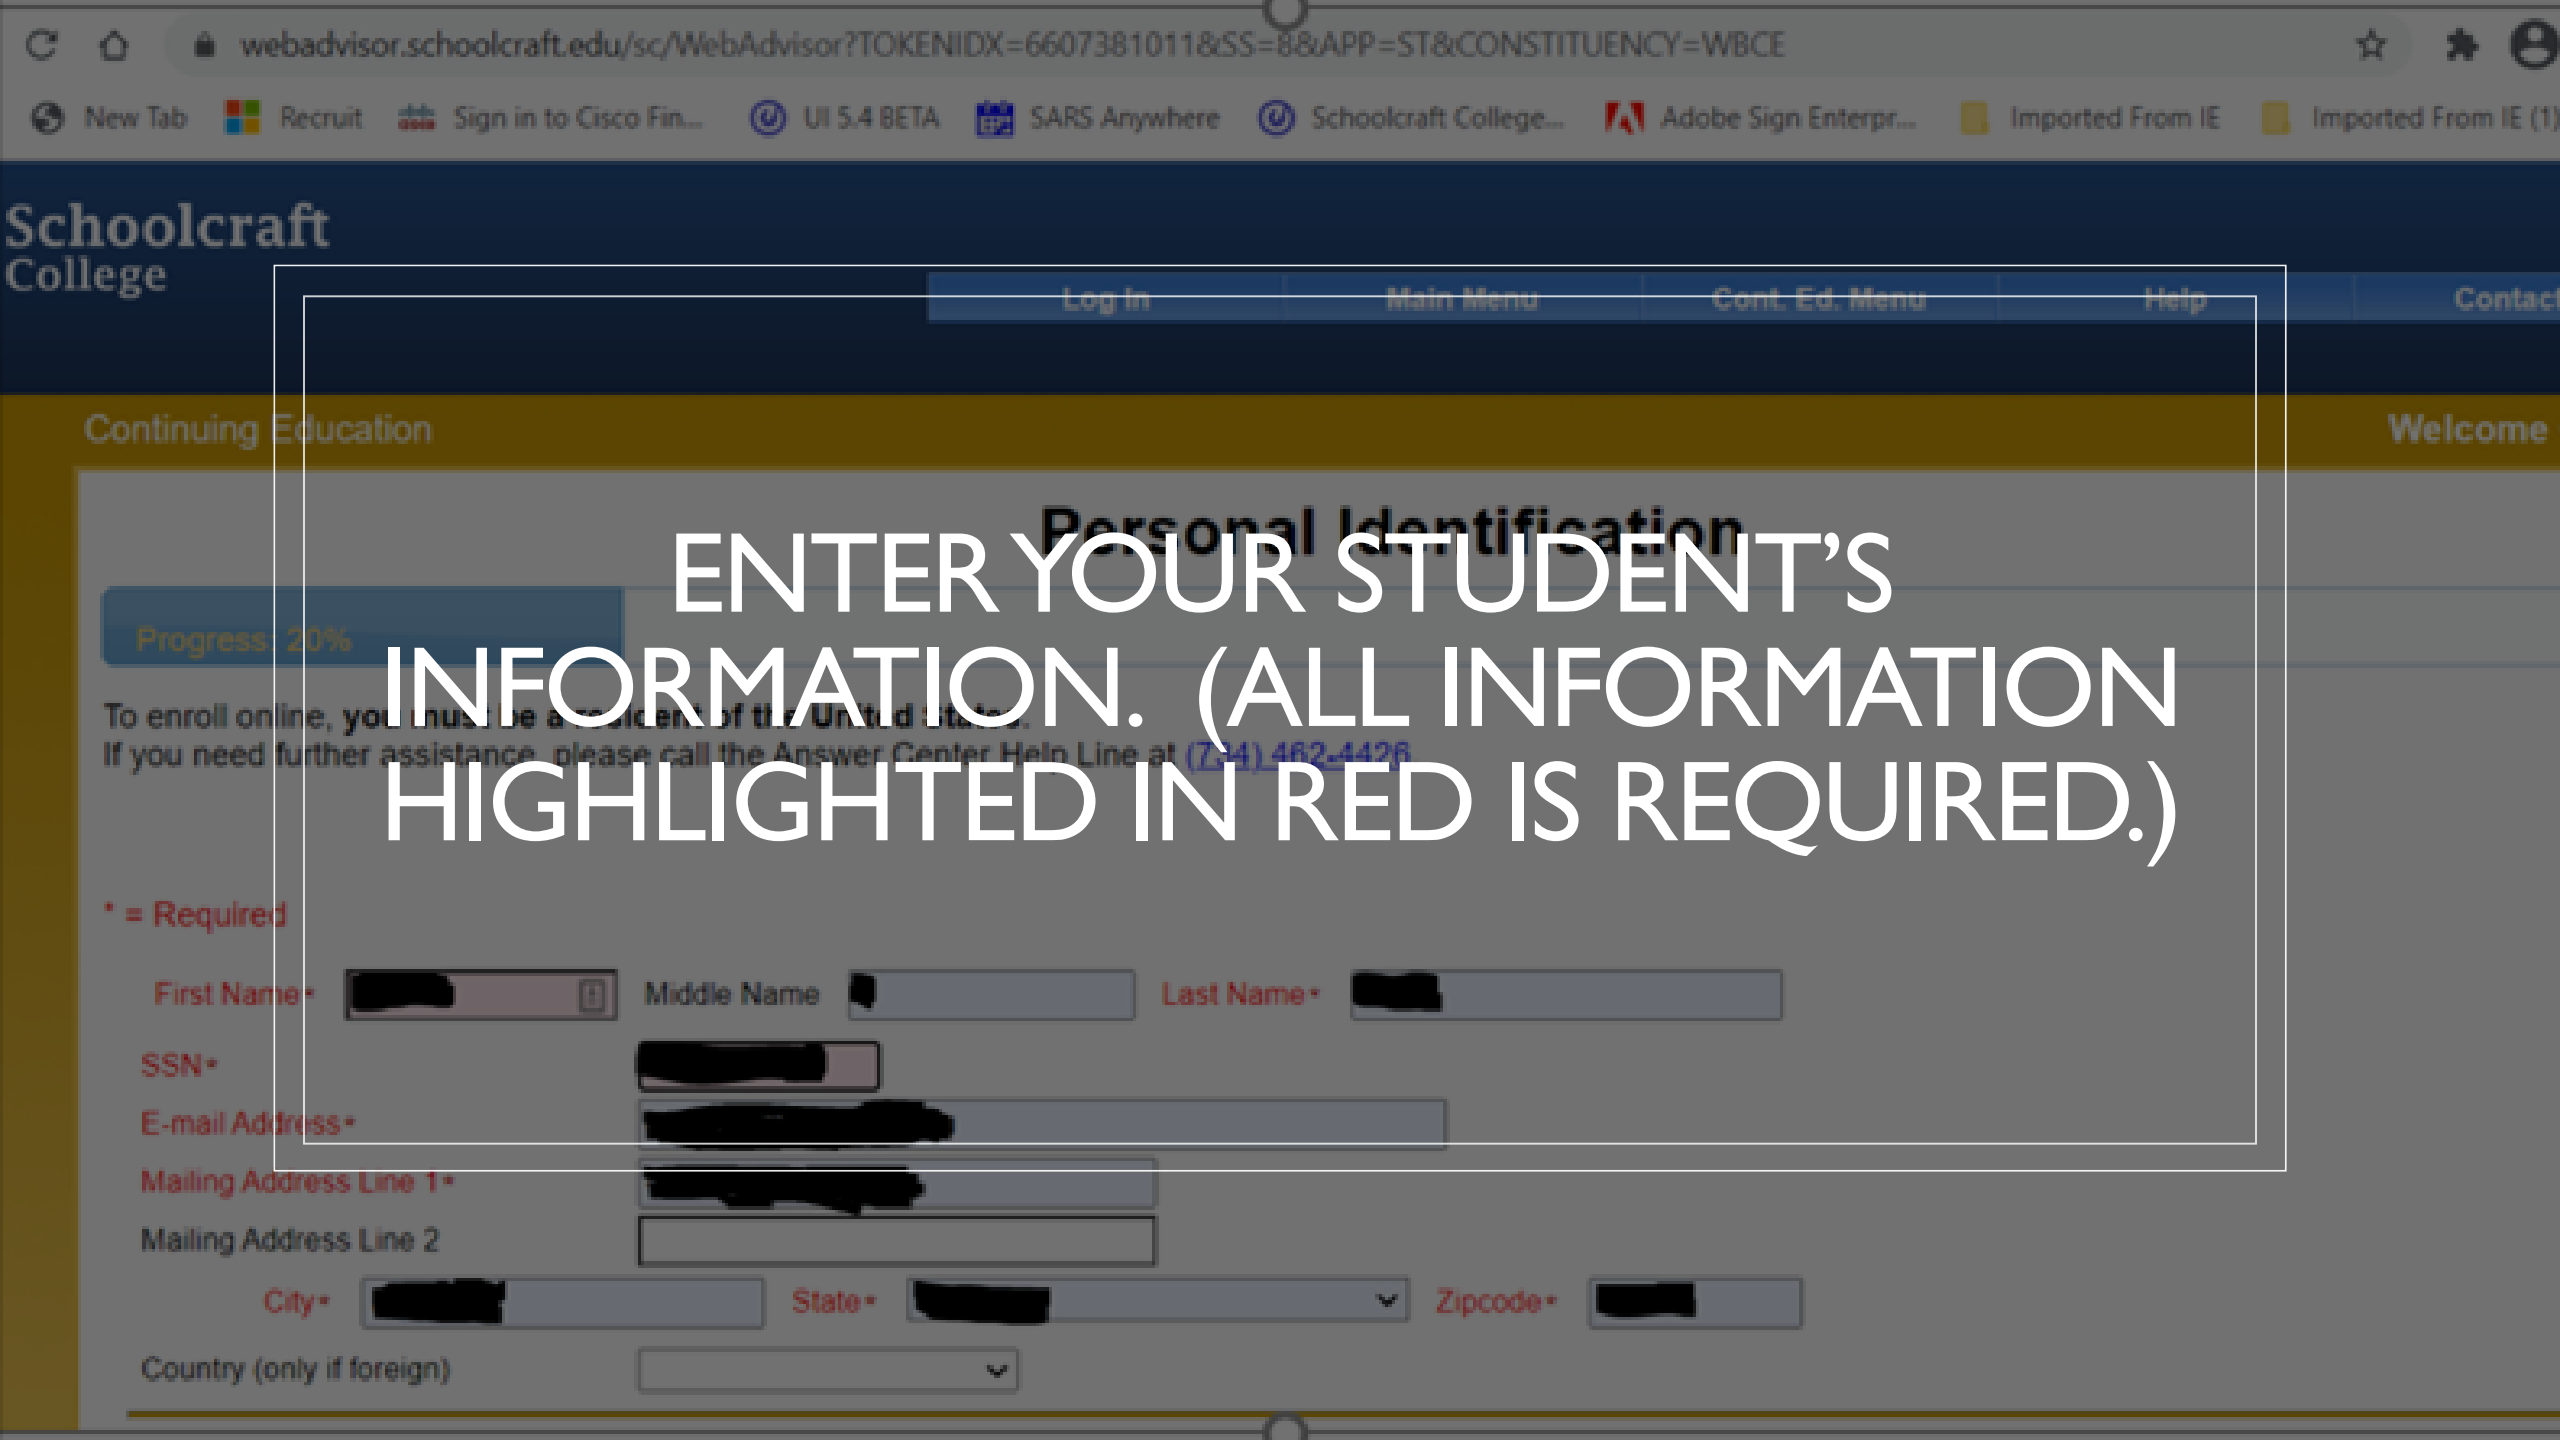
webadvisor.schoolcraft.edu/sc/WebAdvisor?TOKENIDX=6607381011&SS=8&APP=ST&CONSTITUENCY=WBCE

New Tab | Recruit | Sign in to Cisco Fin... | UI 5.4 BETA | SARS Anywhere | Schoolcraft College... | Adobe Sign Enterpr... | Imported From IE | Imported From IE (1)

Schoolcraft College

Log In | Main Menu | Cont. Ed. Menu | Help | Contac

Continuing Education

Welcome

Personal Identification

Progress: 20%

ENTER YOUR STUDENT'S INFORMATION. (ALL INFORMATION HIGHLIGHTED IN RED IS REQUIRED.)

To enroll online, you must be a resident of the United States.
If you need further assistance, please call the Answer Center Help Line at (734) 462-4426

* = Required

First Name* Middle Name Last Name*

SSN*

E-mail Address*

Mailing Address Line 1*

Mailing Address Line 2

City* State* Zipcode*

Country (only if foreign)